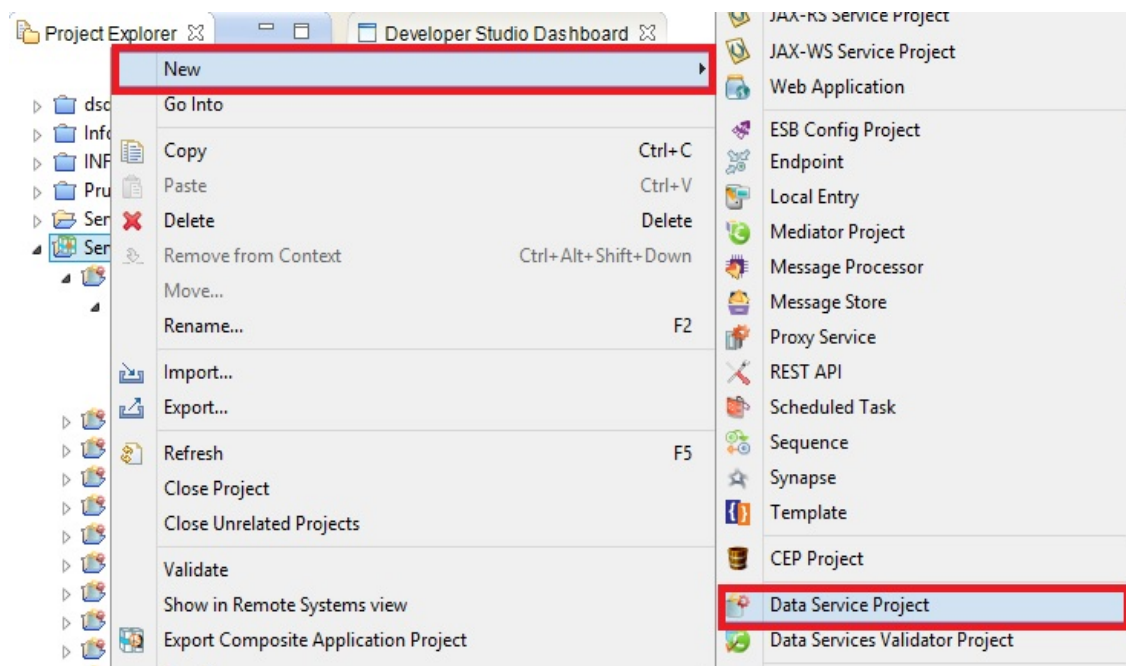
Project Explorer ☒ Developer Studio Dashboard ☒

dsc
Info
INF
Pru
Ser
Ser

New
Go Into
Copy Ctrl+C
Paste Ctrl+V
Delete Delete
Remove from Context Ctrl+Alt+Shift+Down
Move...
Rename... F2
Import...
Export...
Refresh F5
Close Project
Close Unrelated Projects
Validate
Show in Remote Systems view
Export Composite Application Project

JAX-RS Service Project
JAX-WS Service Project
Web Application
ESB Config Project
Endpoint
Local Entry
Mediator Project
Message Processor
Message Store
Proxy Service
REST API
Scheduled Task
Sequence
Synapse
Template
CEP Project
Data Service Project
Data Services Validator Project